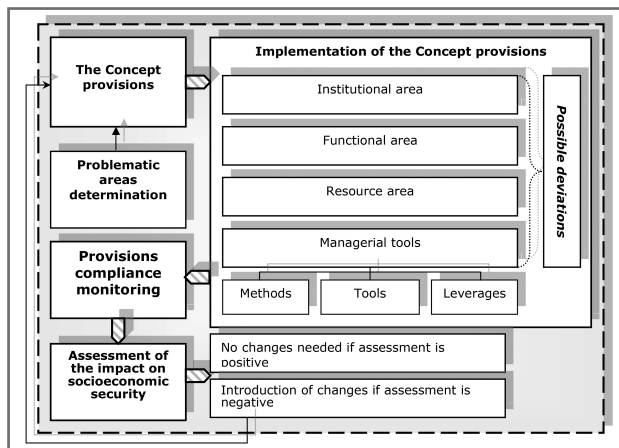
The Concept provisions

Implementation of the Concept provisions

Institutional area

Functional area

Resource area

Managerial tools

Methods

Tools

Leverages

Possible deviations

Problematic areas determination

Provisions compliance monitoring

Assessment of the impact on socioeconomic security

No changes needed if assessment is positive

Introduction of changes if assessment is negative